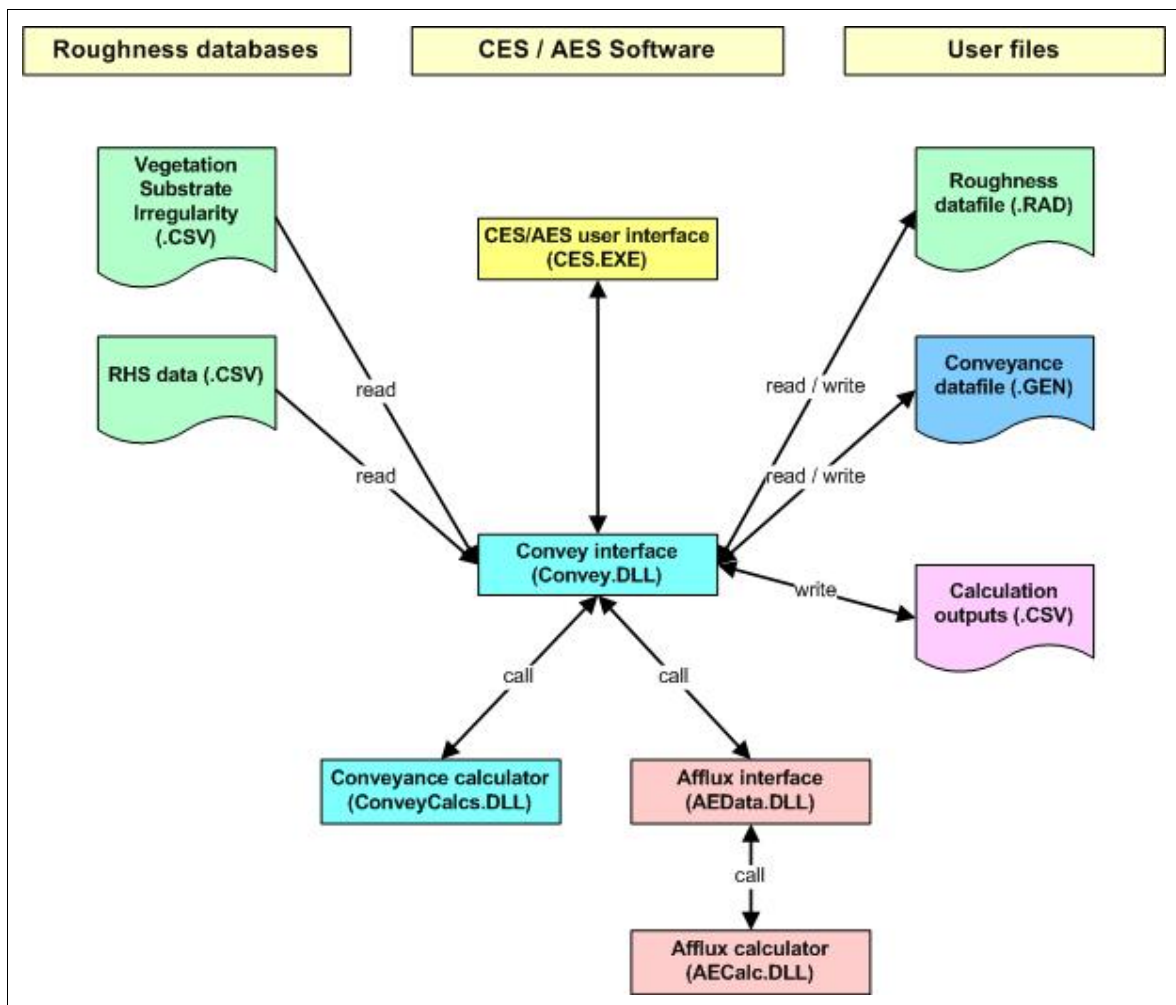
Roughness databases

CES / AES Software

User files

Vegetation Substrate Irregularity (.CSV)

CES/AES user interface (CES.EXE)

Roughness datafile (.RAD)

RHS data (.CSV)

read

read

read / write

Conveyance datafile (.GEN)

read / write

Convey interface (Convey.DLL)

write

Calculation outputs (.CSV)

call

call

Conveyance calculator (ConveyCalcs.DLL)

Afflux interface (AEData.DLL)

call

Afflux calculator (AECalc.DLL)